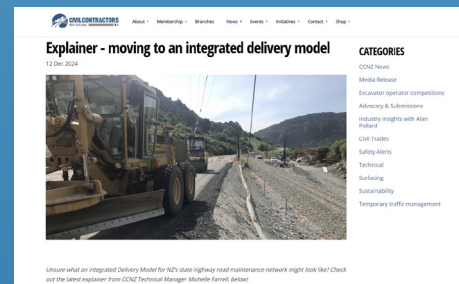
CIVIL CONTRACTORS NEW ZEALAND

About Membership Branches News Events Initiatives Contact Shop

Explainer - moving to an integrated delivery model

12 Dec 2024

CATEGORIES

CCNZ News

Media Release

Excavator operator competitions

Advocacy & Submissions

Industry insights with Alan Pollard

Civil Trades

Safety Alerts

Technical

Surfacing

Sustainability

Temporary traffic management

Unsure what an integrated Delivery Model for NZ's state highway road maintenance network might look like? Check out the latest explainer from CCNZ Technical Manager Michelle Farrell, below!